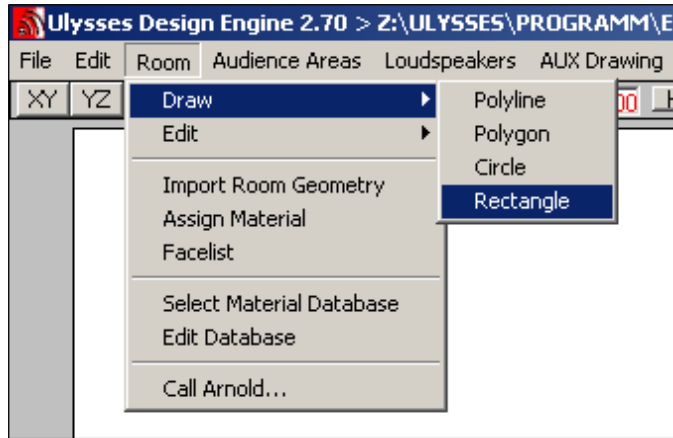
Ulysses Design Engine 2.70 > Z:\ULYSSES\PROGRAMM\E

File Edit Room Audience Areas Loudspeakers AUX Drawing

XY YZ

Draw
Edit

Import Room Geometry
Assign Material
Facelist

Select Material Database
Edit Database

Call Arnold...

Polyline
Polygon
Circle
Rectangle